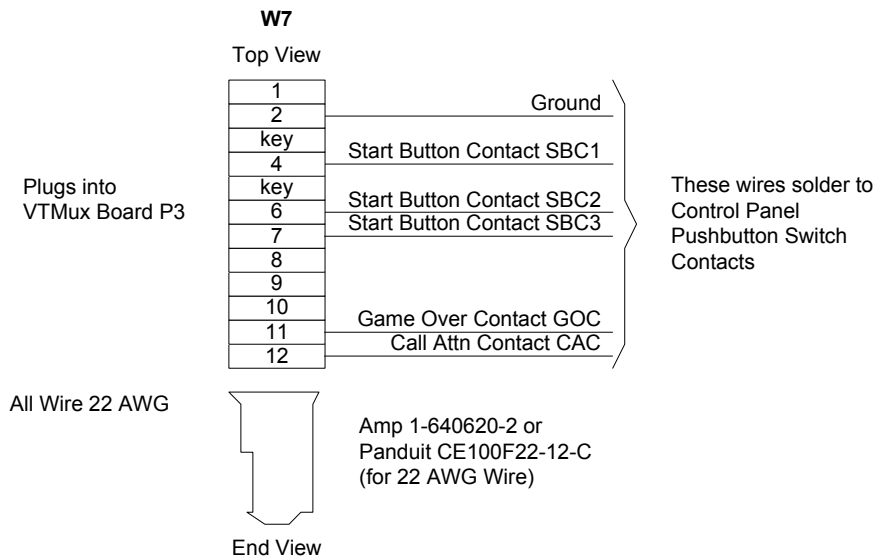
W7

Top View

Plugs into VTMux Board P3

| |
|---|
| 1 |
| 2 |
| key |
| 4 |
| key |
| 6 |
| 7 |
| 8 |
| 9 |
| 10 |
| 11 |
| 12 |

Ground

Start Button Contact SBC1

Start Button Contact SBC2

Start Button Contact SBC3

Game Over Contact GOC

Call Attn Contact CAC

These wires solder to Control Panel Pushbutton Switch Contacts

All Wire 22 AWG

Amp 1-640620-2 or Panduit CE100F22-12-C (for 22 AWG Wire)

End View